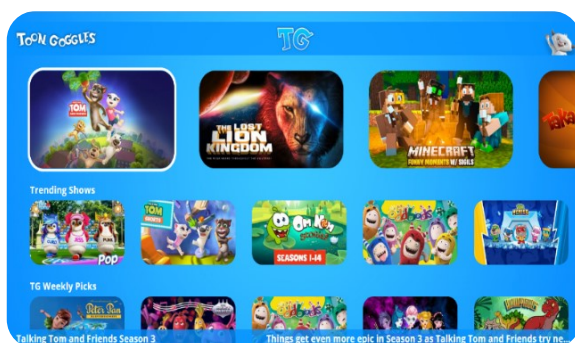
TOON GOGGLES

TG

TOM

THE LOST LION KINGDOM

MINECRAFT FUNNY MOMENTS W/ SIGILS

Trending Shows

POP

TOM

Om Nom SEASONS 1-14

TG Weekly Picks

Peter Pan

Talking Tom and Friends Season 3

Things get even more epic in Season 3 as Talking Tom and Friends try ne...